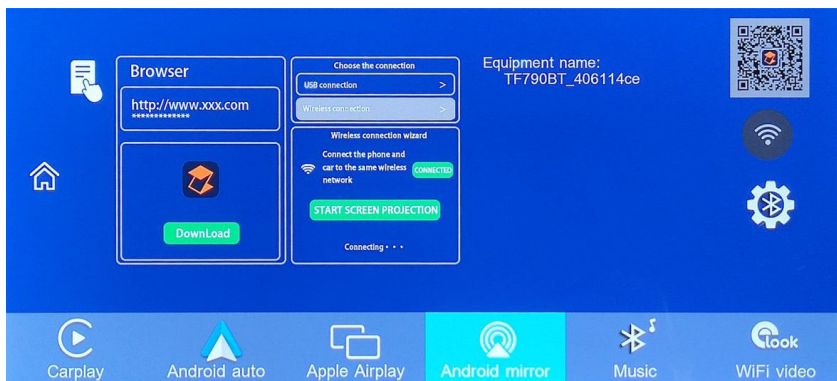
Browser

http://www.xxx.com
*************

DownLoad

Choose the connection

USB connection >

Wireless connection >

Wireless connection wizard

Connect the phone and car to the same wireless network

CONNECTED

START SCREEN PROJECTION

Connecting • • •

Equipment name:
TF790BT_406114ce

Carplay

Android auto

Apple Airplay

Android mirror

Music

look

WiFi video